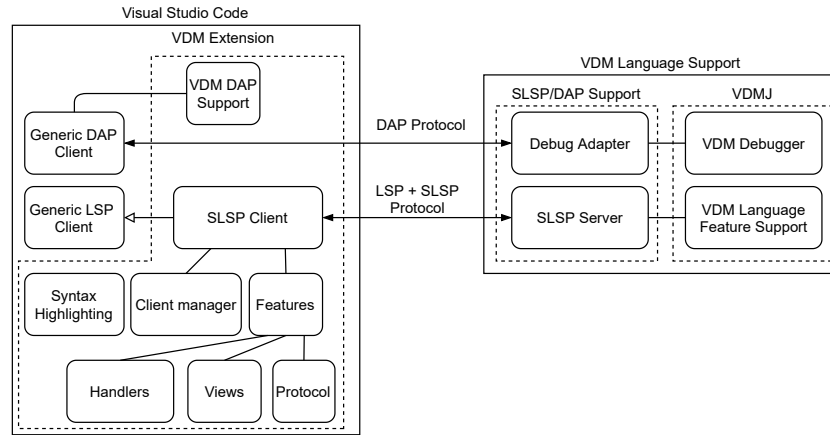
Visual Studio Code

VDM Extension

VDM DAP Support

Generic DAP Client

Generic LSP Client

SLSP Client

Syntax Highlighting

Client manager

Features

Handlers

Views

Protocol

DAP Protocol

LSP + SLSP Protocol

VDM Language Support

SLSP/DAP Support

Debug Adapter

SLSP Server

VDMJ

VDM Debugger

VDM Language Feature Support